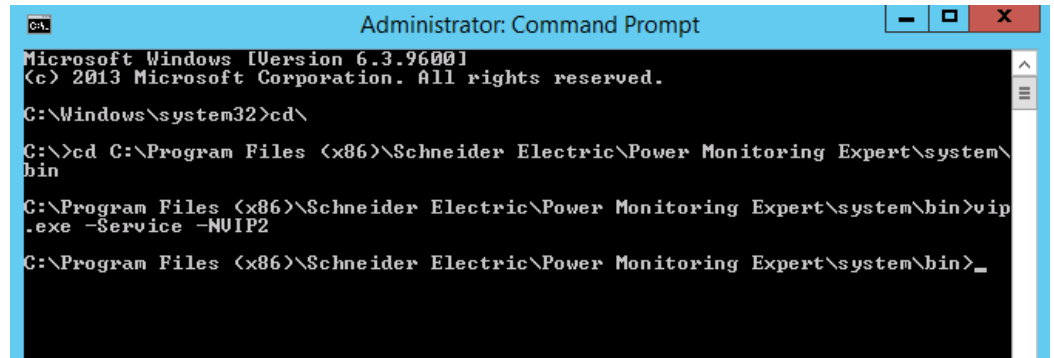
Administrator: Command Prompt

Microsoft Windows [Version 6.3.9600]
(c) 2013 Microsoft Corporation. All rights reserved.

C:\Windows\system32>cd\

C:\>cd C:\Program Files (x86)\Schneider Electric\Power Monitoring Expert\system\bin

C:\Program Files (x86)\Schneider Electric\Power Monitoring Expert\system\bin>vip.exe -Service -NVIP2

C:\Program Files (x86)\Schneider Electric\Power Monitoring Expert\system\bin>_